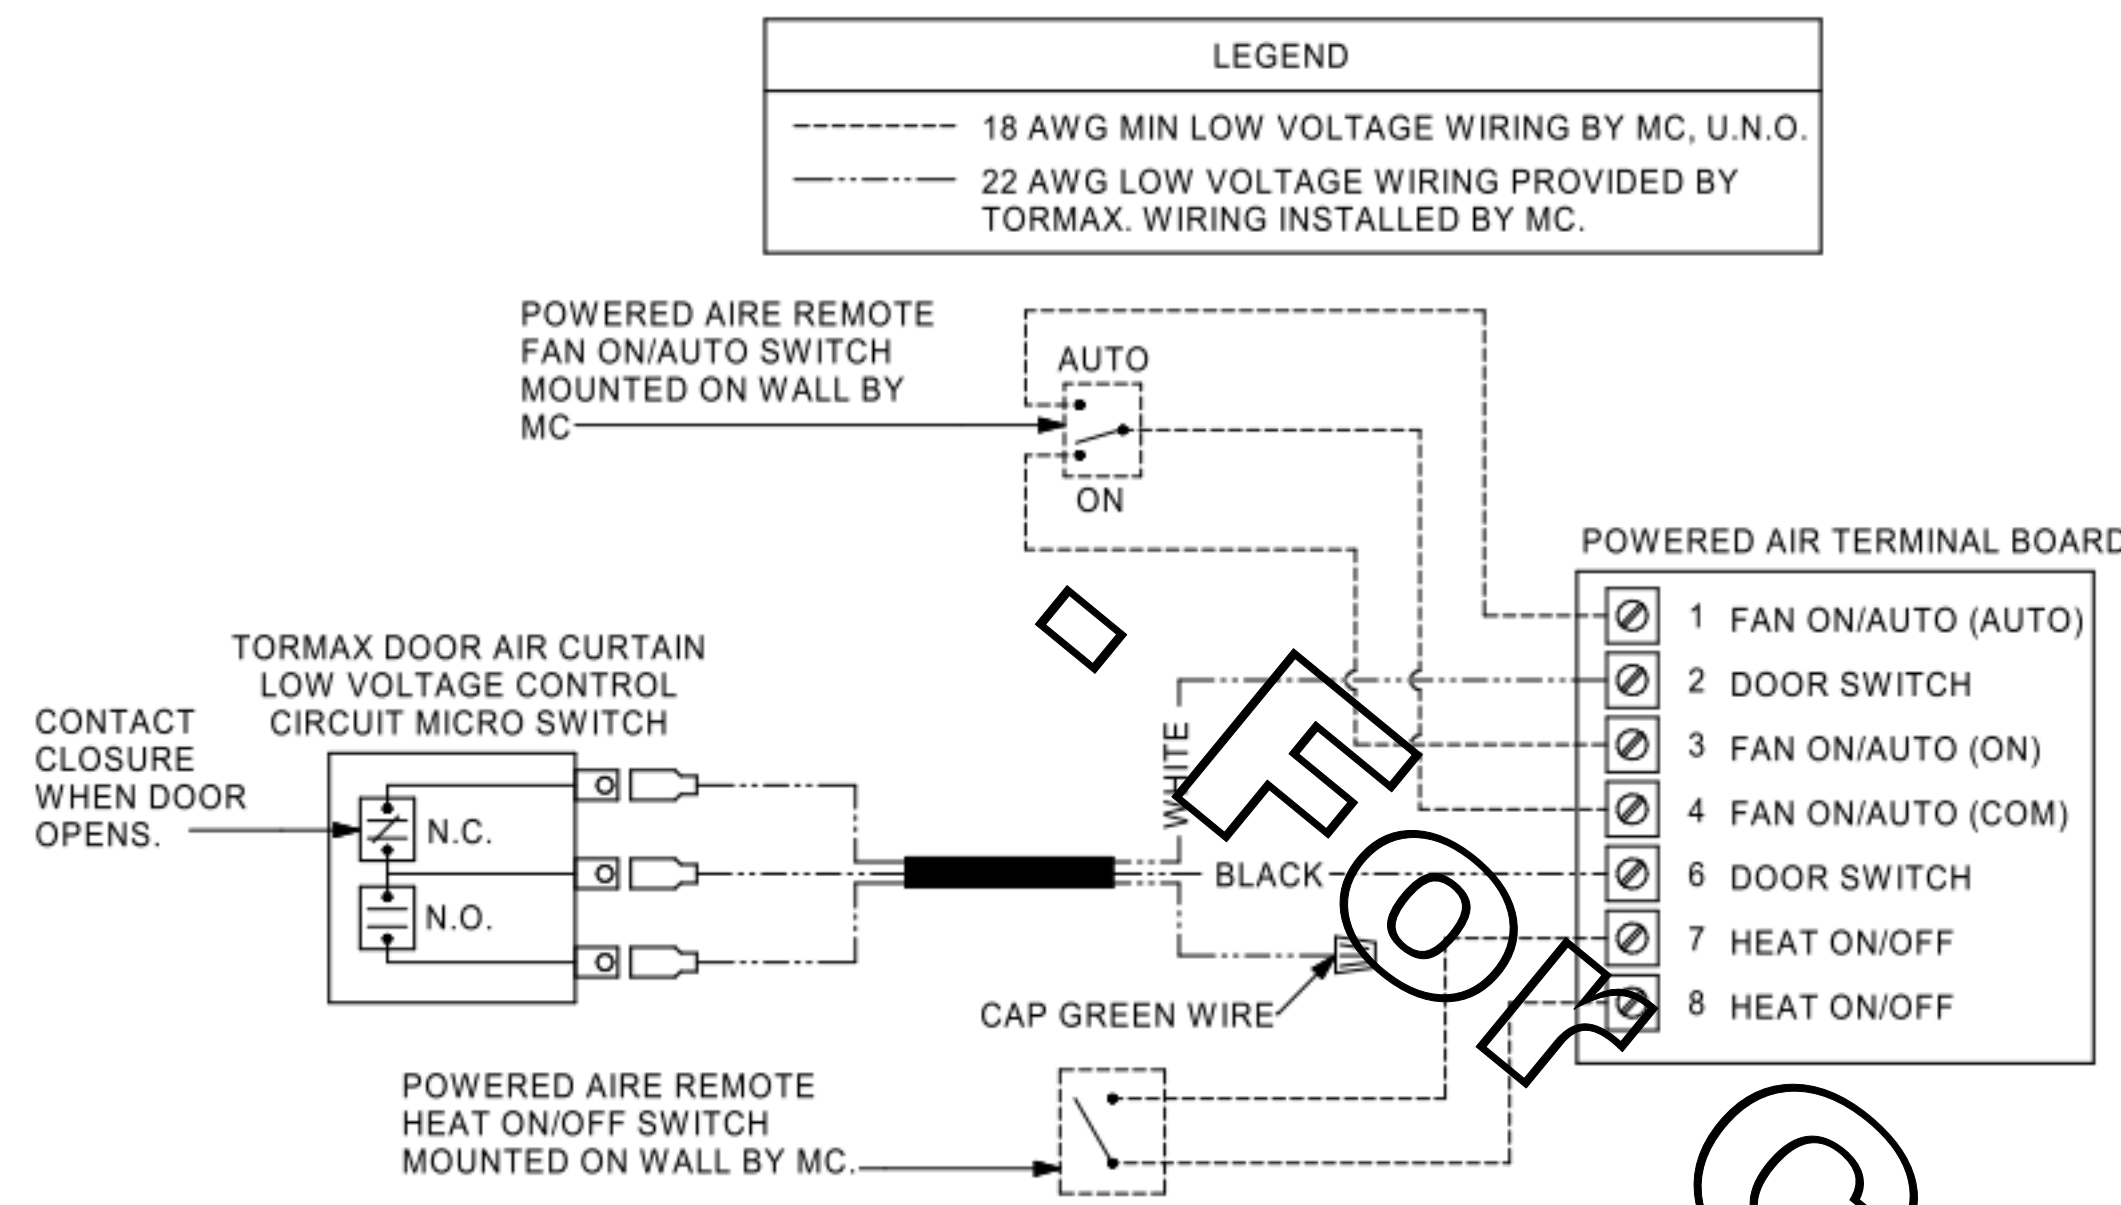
LEGEND

18 AWG MIN LOW VOLTAGE WIRING BY MC, U.N.O.

22 AWG LOW VOLTAGE WIRING PROVIDED BY TORMAX. WIRING INSTALLED BY MC.

POWERED AIRE REMOTE FAN ON/AUTO SWITCH MOUNTED ON WALL BY MC

AUTO

ON

POWERED AIR TERMINAL BOARD

1 FAN ON/AUTO (AUTO)
2 DOOR SWITCH
3 FAN ON/AUTO (ON)
4 FAN ON/AUTO (COM)
6 DOOR SWITCH
7 HEAT ON/OFF
8 HEAT ON/OFF

TORMAX DOOR AIR CURTAIN LOW VOLTAGE CONTROL CIRCUIT MICRO SWITCH

CONTACT CLOSURE WHEN DOOR OPENS.

N.C.

N.O.

WHITE

BLACK

CAP GREEN WIRE

POWERED AIRE REMOTE HEAT ON/OFF SWITCH MOUNTED ON WALL BY MC.

For